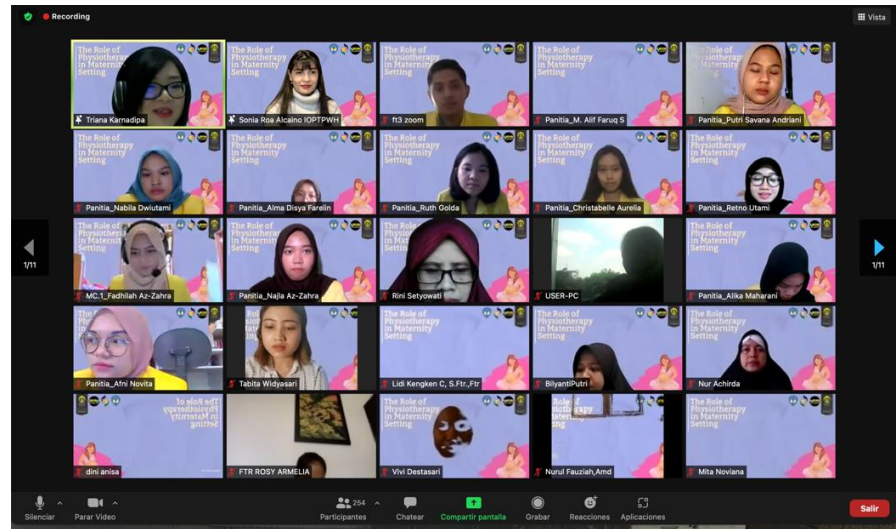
Recording

Vista

The Role of Physiotherapy in Maternity Setting

Triana Karnadipa

The Role of Physiotherapy in Maternity Setting

Sonia Roa Alcaino IOPTPWH

The Role of Physiotherapy in Maternity Setting

ft3 zoom

The Role of Physiotherapy in Maternity Setting

Panitia_M. Alif Faruq S

The Role of Physiotherapy

Panitia_Putri Savana Andriani

The Role of Physiotherapy in Maternity Setting

Panitia_Nabila Dwiutami

The Role of Physiotherapy in Maternity Setting

Panitia_Alma Disya Farelin

The Role of Physiotherapy in Maternity Setting

Panitia_Ruth Golda

The Role of Physiotherapy in Maternity Setting

Panitia_Christabelle Aurelia

The Role of Physiotherapy in Maternity Setting

Panitia_Retno Utami

1/11

The Role of Physiotherapy in Maternity Setting

MC.1_Fadhilah Az-Zahra

The Role of Physiotherapy in Maternity Setting

Panitia_Najla Az-Zahra

The Role of Physiotherapy

Rini Setyowati

USER-PC

The Role of Physiotherapy in Maternity Setting

Panitia_Alika Maharani

1/11

Panitia_Afni Novita

Tabita Widyasari

The Role of Physiotherapy in Maternity Setting

Lidi Kengken C, S.Ftr.,Ftr

The Role of Physiotherapy in Maternity Setting

BilyantiPutri

The Role of Physiotherapy in Maternity Setting

Nur Achirda

The Role of Physiotherapy in Maternity Setting

dini anisa

FTR ROSY ARMELIA

The Role of Physiotherapy in Maternity Setting

Vivi Destasari

Nurul Fauziah,Amd

The Role of Physiotherapy in Maternity Setting

Mita Noviana

Silenciar

Parar Video

254

Participantes

Chatear

Compartir pantalla

Grabar

Reacciones

Aplicaciones

Salir